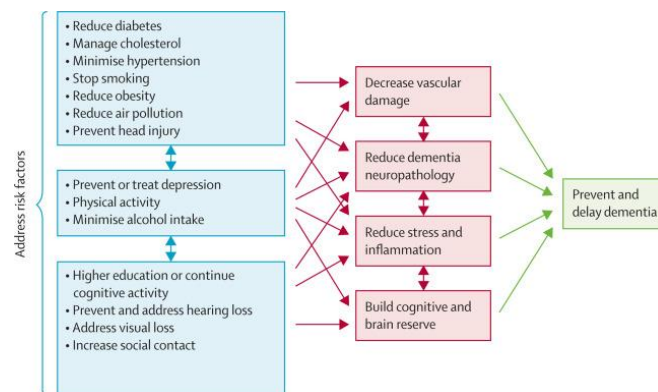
Address risk factors

• Reduce diabetes
• Manage cholesterol
• Minimise hypertension
• Stop smoking
• Reduce obesity
• Reduce air pollution
• Prevent head injury

• Prevent or treat depression
• Physical activity
• Minimise alcohol intake

• Higher education or continue cognitive activity
• Prevent and address hearing loss
• Address visual loss
• Increase social contact

Decrease vascular damage

Reduce dementia neuropathology

Reduce stress and inflammation

Build cognitive and brain reserve

Prevent and delay dementia